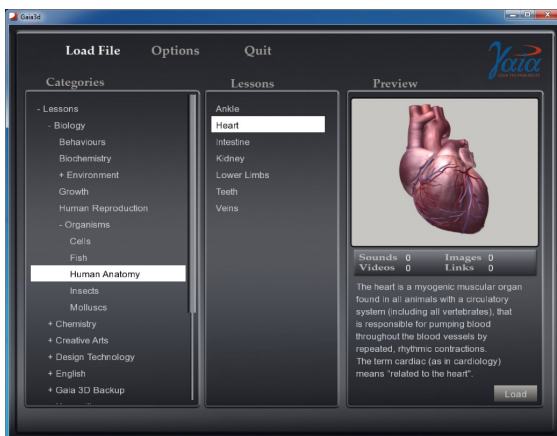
Gaia3d

Load File Options Quit

Gaia

Categories

- Lessons
- Biology
Behaviours
Biochemistry
+ Environment
Growth
Human Reproduction
- Organisms
Cells
Fish
Human Anatomy
Insects
Molluscs
+ Chemistry
+ Creative Arts
+ Design Technology
+ English
+ Gaia 3D Backup

Lessons

Ankle
Heart
Intestine
Kidney
Lower Limbs
Teeth
Veins

Preview

Sounds 0 Images 0
Videos 0 Links 0

The heart is a myogenic muscular organ found in all animals with a circulatory system (including all vertebrates), that is responsible for pumping blood throughout the blood vessels by repeated, rhythmic contractions. The term cardiac (as in cardiology) means "related to the heart".

Load